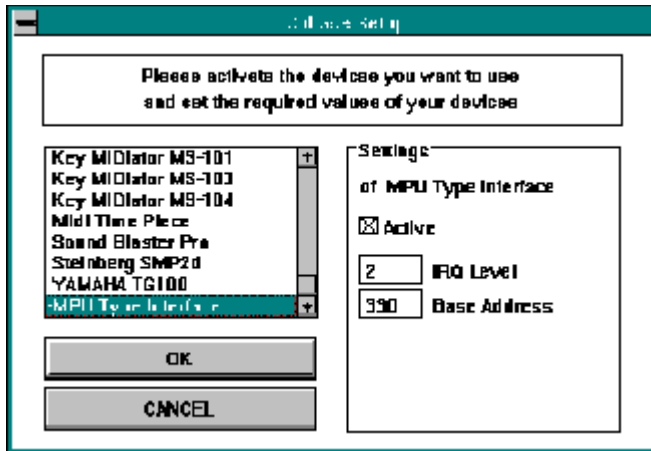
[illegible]

Please activate the devices you want to use and set the required values of your devices

Key MIDIator MS-101
Key MIDIator MS-103
Key MIDIator MS-104
Midi Time Piece
Sound Blaster Pro
Steinberg SMP24
YAMAHA TG100
-MPU Type Interface

OK

CANCEL

Settings

of MPU Type Interface

☒ Active

2 IRQ Level

330 Base Address